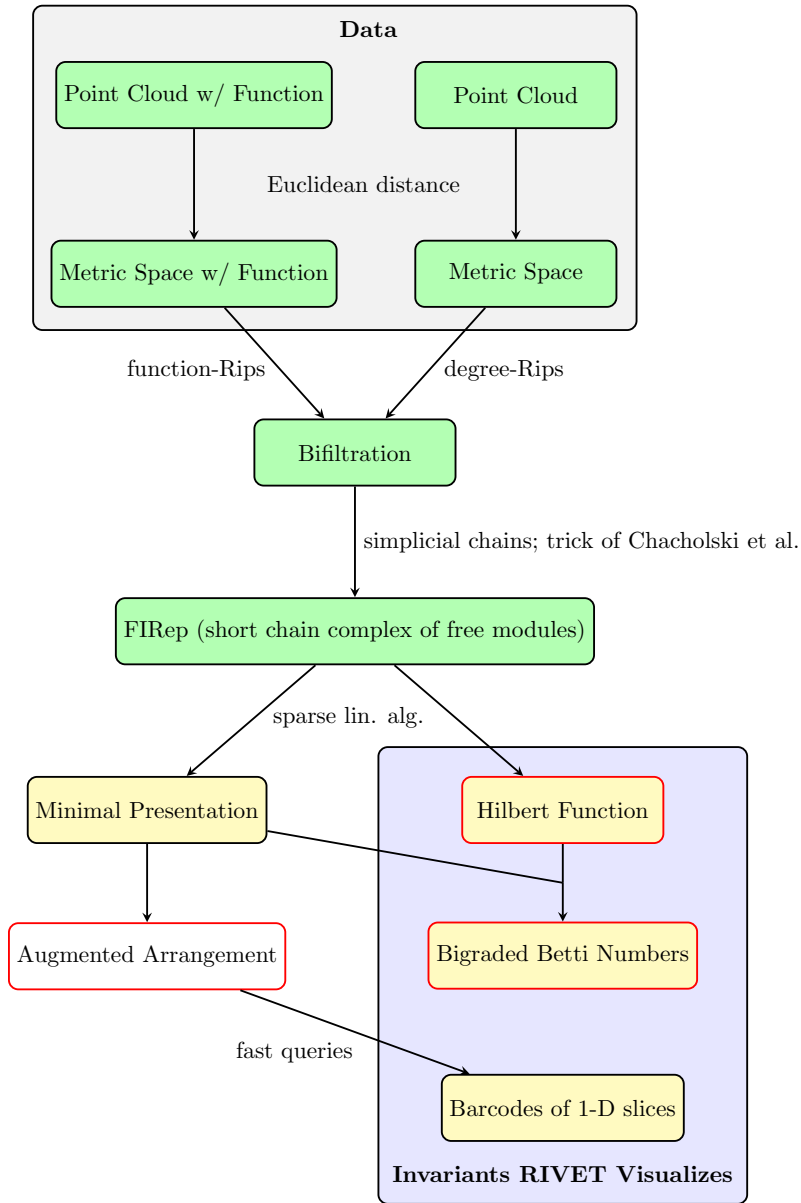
Data

Point Cloud w/ Function

Point Cloud

Euclidean distance

Metric Space w/ Function

Metric Space

function-Rips

degree-Rips

Bifiltration

simplicial chains; trick of Chacholski et al.

FIRep (short chain complex of free modules)

sparse lin. alg.

Minimal Presentation

Hilbert Function

Augmented Arrangement

Bigraded Betti Numbers

fast queries

Barcodes of 1-D slices

Invariants RIVET Visualizes